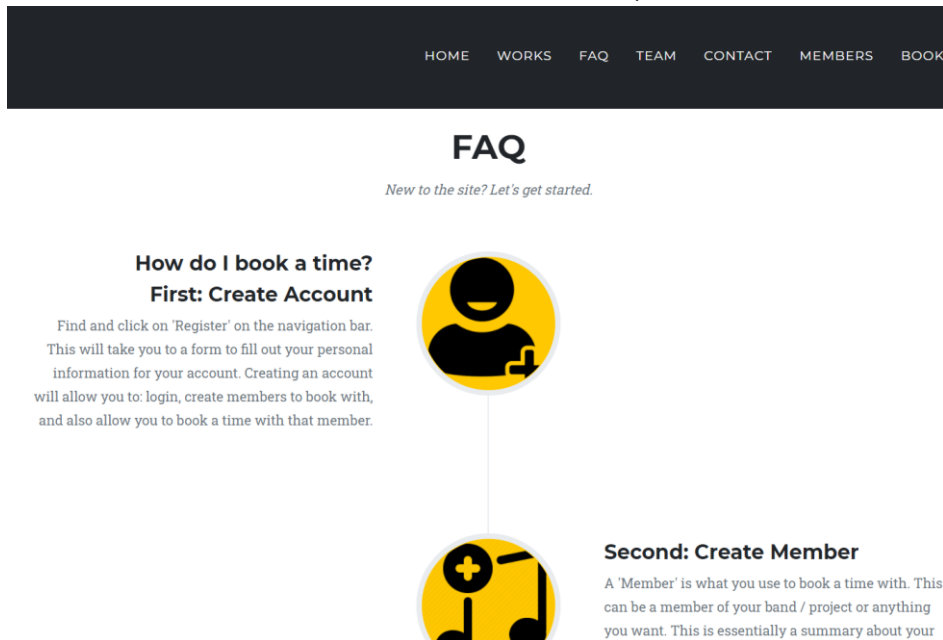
HOME WORKS FAQ TEAM CONTACT MEMBERS BOOK

FAQ

New to the site? Let's get started.

How do I book a time?
First: Create Account

Find and click on 'Register' on the navigation bar. This will take you to a form to fill out your personal information for your account. Creating an account will allow you to: login, create members to book with, and also allow you to book a time with that member.

Second: Create Member

A 'Member' is what you use to book a time with. This can be a member of your band / project or anything you want. This is essentially a summary about your